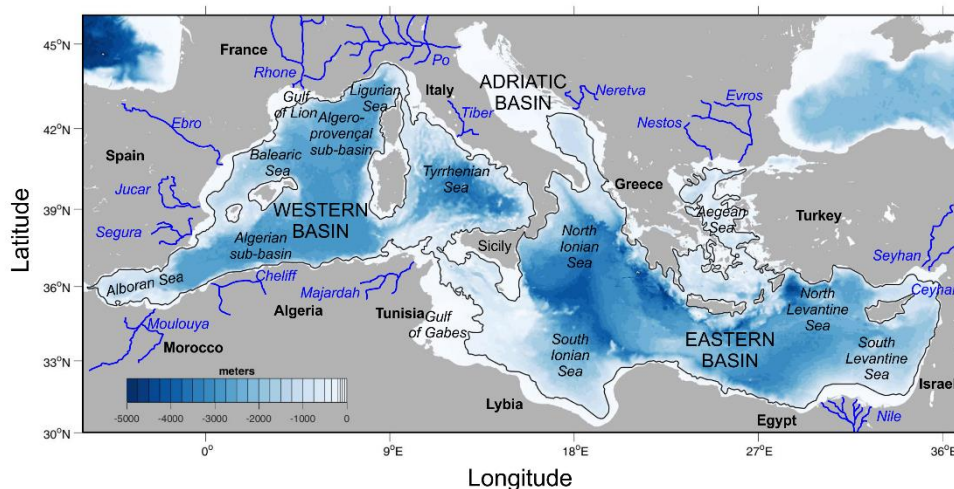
45°N
42°N
39°N
36°N
33°N
30°N
Latitude
France
Rhone
Po
Gulf of Lion
Ligurian Sea
Algero-provençal sub-basin
Italy
ADRIATIC BASIN
Neretva
Evros
Nestos
Tiber
Ebro
Spain
Balearic Sea
Tyrrhenian Sea
Greece
Jucar
WESTERN BASIN
Aegean Sea
Turkey
Segura
Algerian sub-basin
Sicily
North Ionian Sea
Seyhan
Alboran Sea
Cheliff
Majardah
North Levantine Sea
Ceyhan
Algeria
Tunisia
Gulf of Gabes
Moulouya
Morocco
South Ionian Sea
EASTERN BASIN
South Levantine Sea
Israel
meters
-5000
-4000
-3000
-2000
-1000
0
Lybia
Egypt
Nile
0°
9°E
18°E
27°E
36°E
Longitude